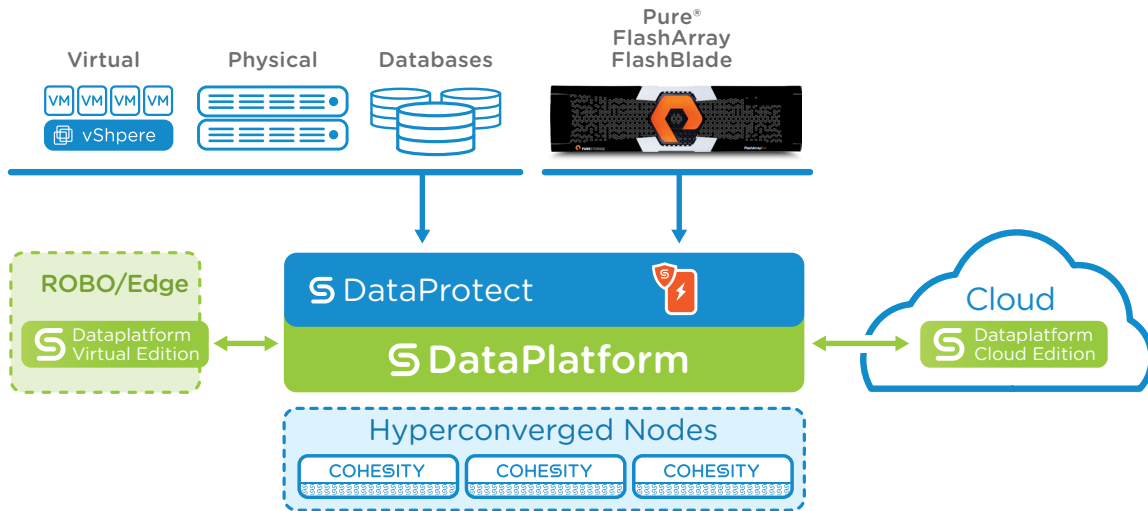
Virtual

VM VM VM VM

vShpere

Physical

Databases

Pure®
FlashArray
FlashBlade

ROBO/Edge

Dataplatform
Virtual Edition

DataProtect

DataPlatform

Cloud

Dataplatform
Cloud Edition

Hyperconverged Nodes

COHESITY

COHESITY

COHESITY